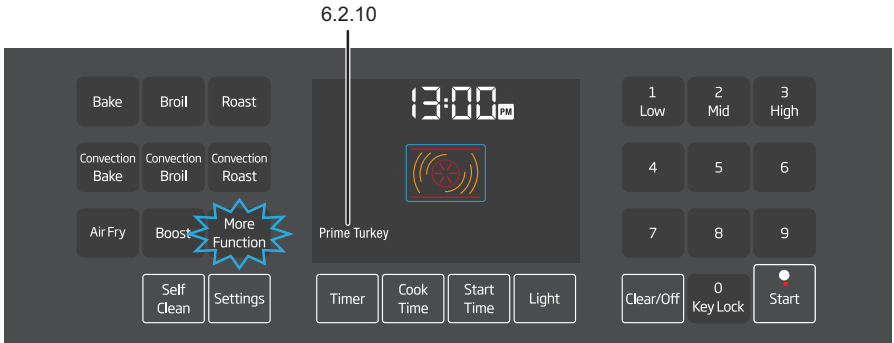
6.2.10

Bake
Broil
Roast
Convection Bake
Convection Broil
Convection Roast
Air Fry
Boost
More Function
Self Clean
Settings

13:00 PM

Prime Turkey

Timer
Cook Time
Start Time
Light

1 Low
2 Mid
3 High
4
5
6
7
8
9
Clear/Off
0 Key Lock
Start